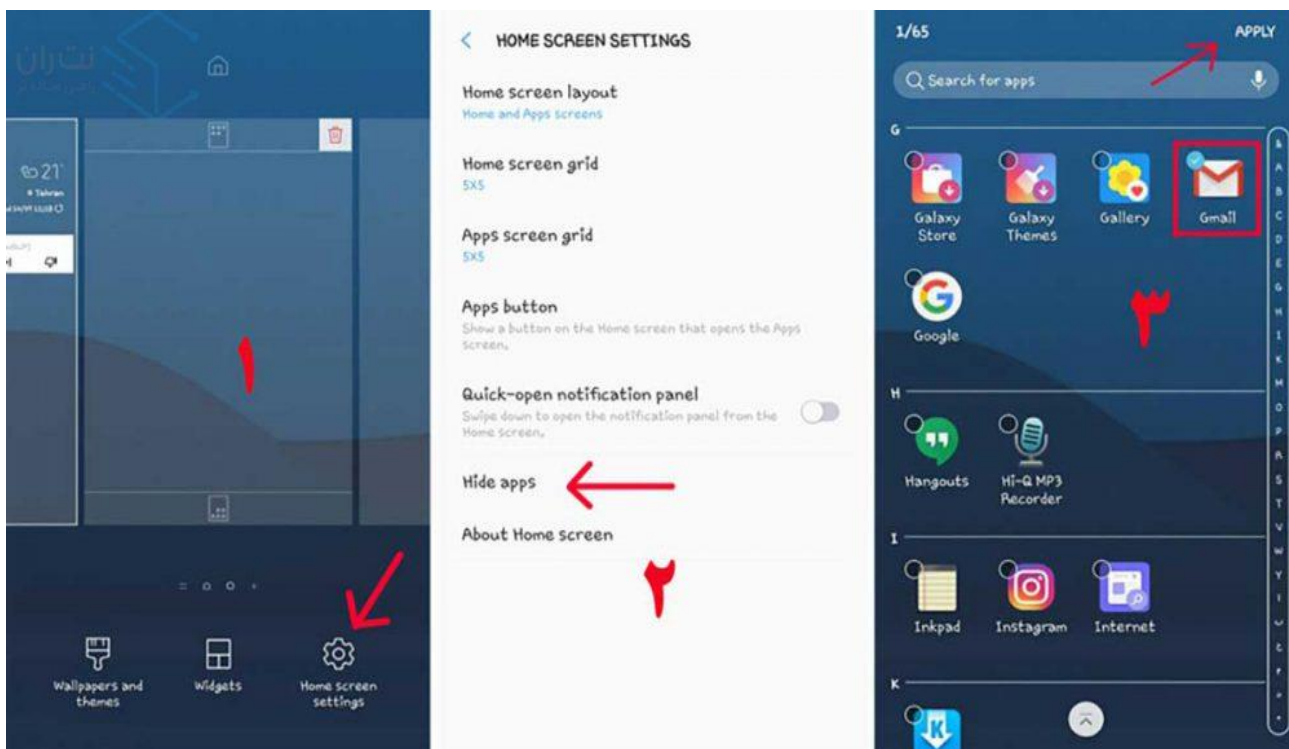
نت‌ران

21°
Tehran

۱

Wallpapers and themes
Widgets
Home screen settings

HOME SCREEN SETTINGS

Home screen layout
Home and Apps screens

Home screen grid
5X5

Apps screen grid
5X5

Apps button
Show a button on the Home screen that opens the Apps screen.

Quick-open notification panel
Swipe down to open the notification panel from the Home screen.

Hide apps

About Home screen

۲

1/65
APPLY

Search for apps

G
Galaxy Store
Galaxy Themes
Gallery
Gmail
Google

۳

H
Hangouts
Hi-Q MP3 Recorder

I
Inkpad
Instagram
Internet

K